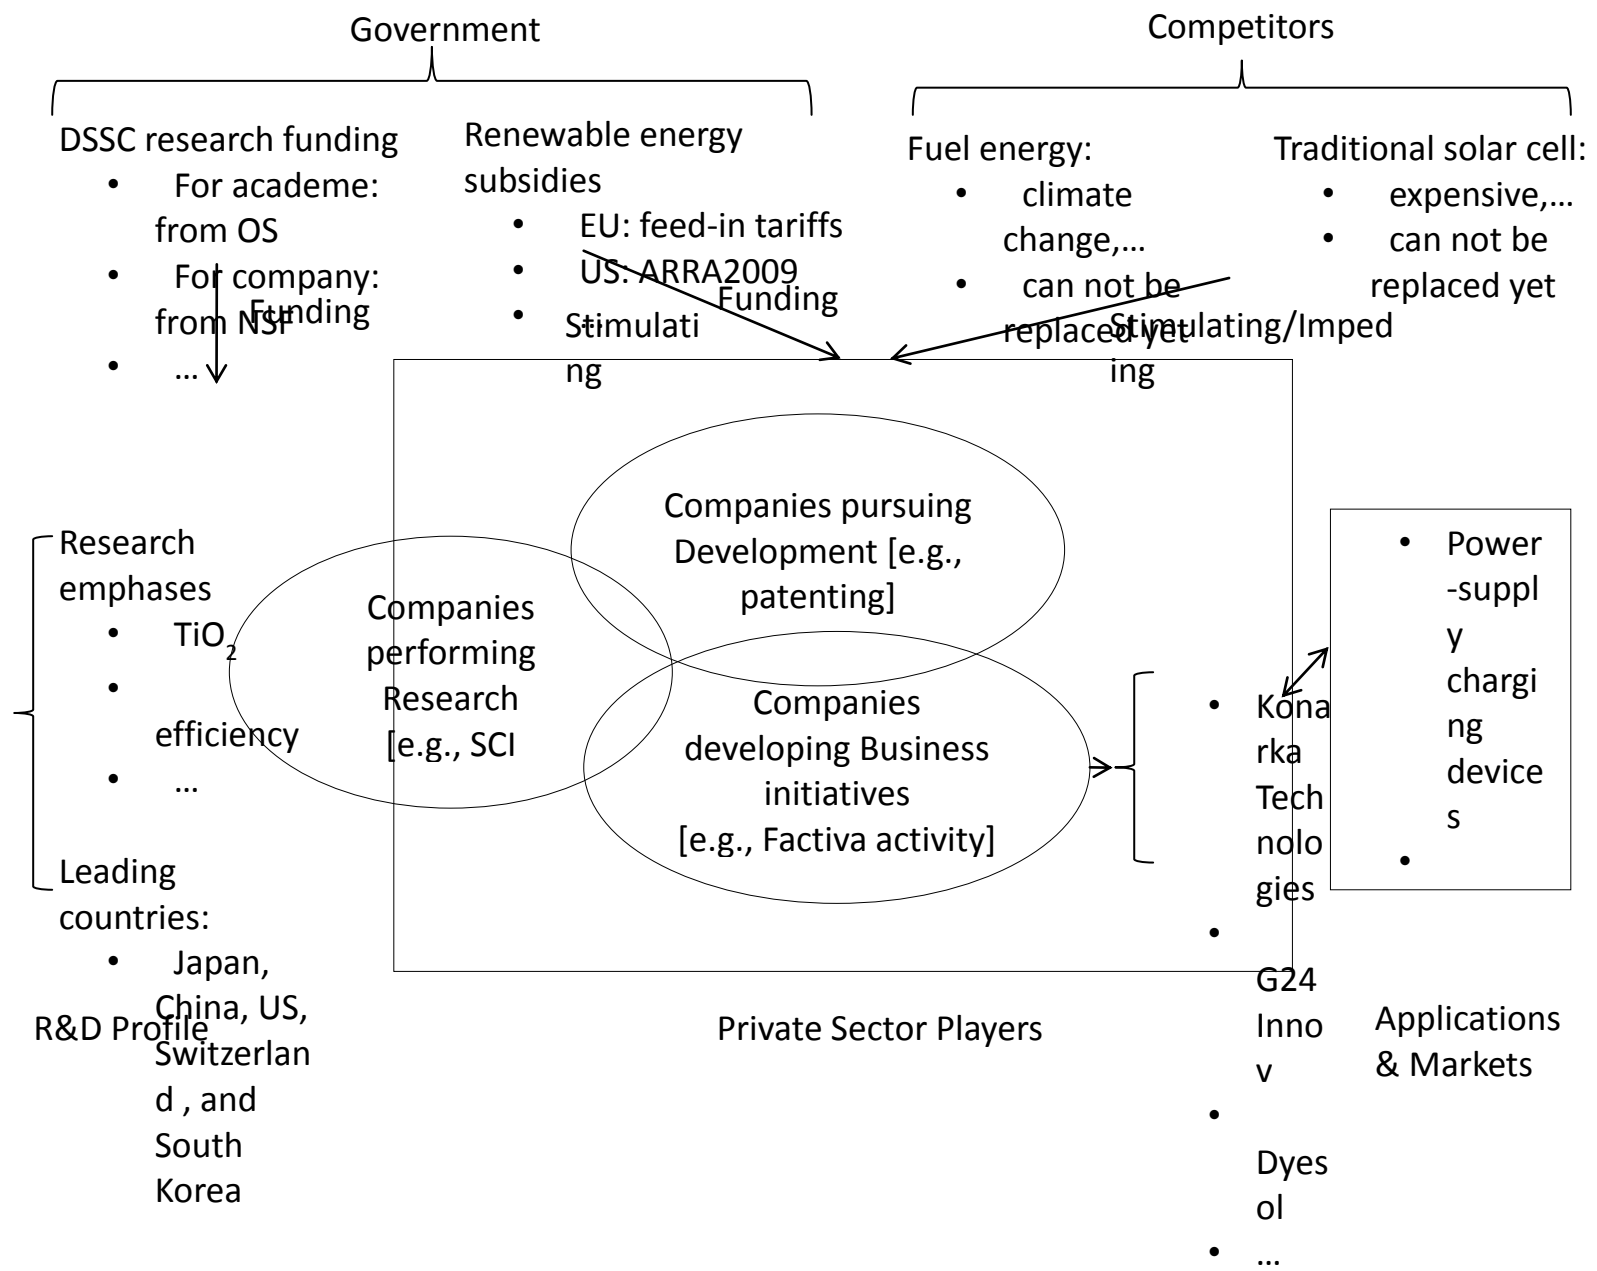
Government

DSSC research funding
- For academe: from OS
- For company: from NSF
- …

Funding

Renewable energy subsidies
- EU: feed-in tariffs
- US: ARRA2009
- …

Funding

Stimulating

Competitors

Fuel energy:
- climate change,…
- can not be replaced yet

Traditional solar cell:
- expensive,…
- can not be replaced yet

Stimulating/Impeding

Research emphases
- $TiO_2$
- efficiency
- …

Leading countries:
- Japan, China, US, Switzerland , and South Korea

R&D Profile

Companies pursuing Development [e.g., patenting]

Companies performing Research [e.g., SCI

Companies developing Business initiatives [e.g., Factiva activity]

Private Sector Players

- Konarka Technologies
- G24 Innov
- Dyesol
- …

- Power-supply charging devices
-

Applications & Markets